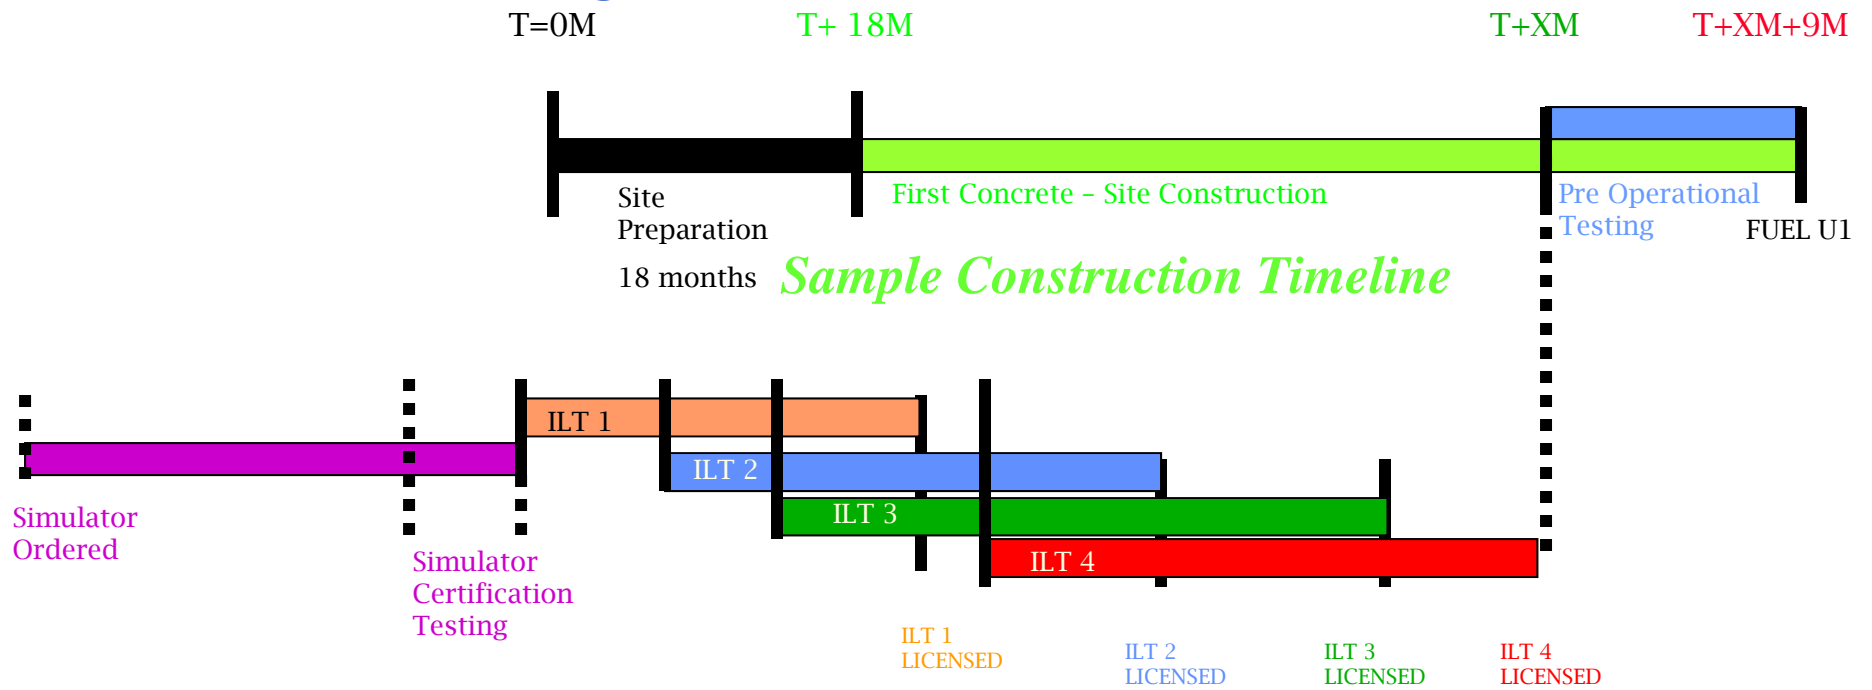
T=0M

T+ 18M

T+XM

T+XM+9M

Site Preparation

18 months

First Concrete – Site Construction

Pre Operational Testing

FUEL U1

Sample Construction Timeline

ILT 1

ILT 2

ILT 3

ILT 4

Simulator Ordered

Simulator Certification Testing

ILT 1 LICENSED

ILT 2 LICENSED

ILT 3 LICENSED

ILT 4 LICENSED